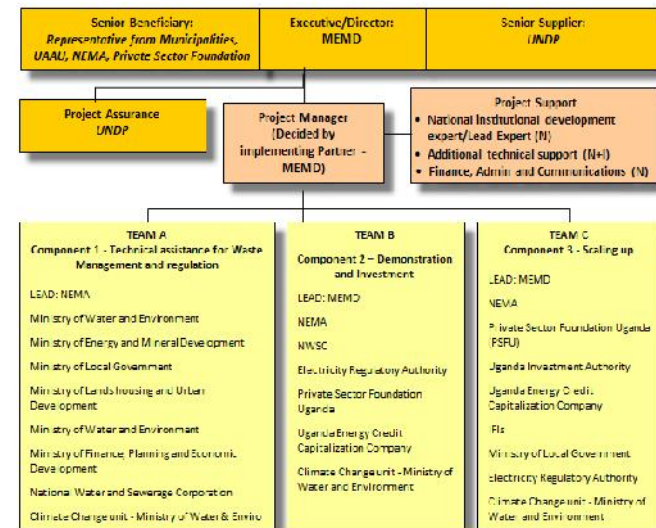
Senior Beneficiary:
Representative from Municipalities, UAAU, NEMA, Private Sector Foundation

Executive/Director:
MEMD

Senior Supplier:
UNDP

Project Assurance
UNDP

Project Manager
(Decided by implementing Partner – MEMD)

Project Support
• National Institutional development expert/Lead Expert (N)
• Additional technical support (N+I)
• Finance, Admin and Communications (N)

TEAM A
Component 1 - Technical assistance for Waste Management and regulation

LEAD: NEMA

Ministry of Water and Environment

Ministry of Energy and Mineral Development

Ministry of Local Government

Ministry of Lands Housing and Urban Development

Ministry of Water and Environment

Ministry of Finance, Planning and Economic Development

National Water and Sewerage Corporation

Climate Change unit - Ministry of Water & Enviro

TEAM B
Component 2 – Demonstration and Investment

LEAD: MEMD

NEMA

NWSC

Electricity Regulatory Authority

Private Sector Foundation Uganda

Uganda Energy Credit Capitalization Company

Climate Change unit - Ministry of Water and Environment

TEAM C
Component 3 - Scaling up

LEAD: MEMD

NEMA

Private Sector Foundation Uganda (PSFU)

Uganda Investment Authority

Uganda Energy Credit Capitalization Company

FIs

Ministry of Local Government

Electricity Regulatory Authority

Climate Change unit - Ministry of Water and Environment